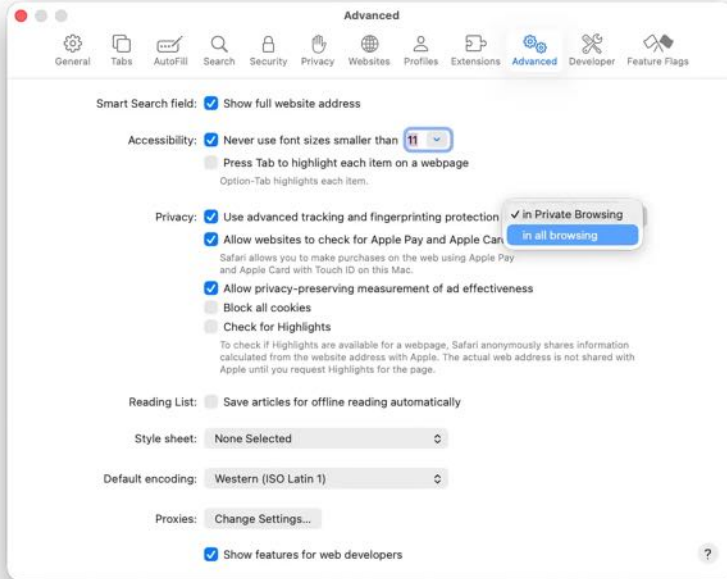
Advanced

General Tabs AutoFill Search Security Privacy Websites Profiles Extensions Advanced Developer Feature Flags

Smart Search field: Show full website address

Accessibility: Never use font sizes smaller than 11

Press Tab to highlight each item on a webpage

Option-Tab highlights each item.

Privacy: Use advanced tracking and fingerprinting protection

✓ in Private Browsing

in all browsing

Allow websites to check for Apple Pay and Apple Card

Safari allows you to make purchases on the web using Apple Pay and Apple Card with Touch ID on this Mac.

Allow privacy-preserving measurement of ad effectiveness

Block all cookies

Check for Highlights

To check if Highlights are available for a webpage, Safari anonymously shares information calculated from the website address with Apple. The actual web address is not shared with Apple until you request Highlights for the page.

Reading List: Save articles for offline reading automatically

Style sheet: None Selected

Default encoding: Western (ISO Latin 1)

Proxies: Change Settings...

Show features for web developers

?